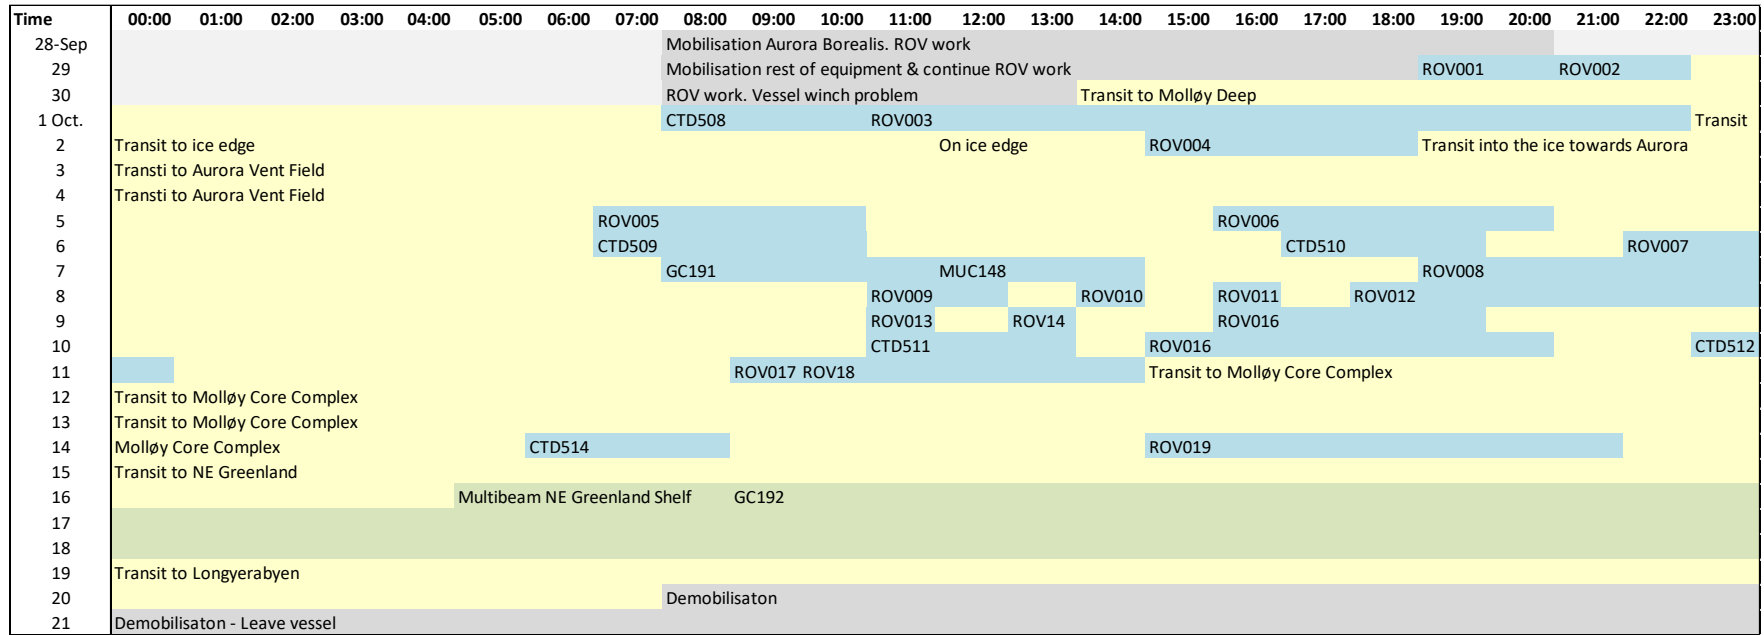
| Time | 00:00 | 01:00 | 02:00 | 03:00 | 04:00 | 05:00 | 06:00 | 07:00 | 08:00 | 09:00 | 10:00 | 11:00 | 12:00 | 13:00 | 14:00 | 15:00 | 16:00 | 17:00 | 18:00 | 19:00 | 20:00 | 21:00 | 22:00 | 23:00 |
|---|---|---|---|---|---|---|---|---|---|---|---|---|---|---|---|---|---|---|---|---|---|---|---|---|
| 28-Sep | | | | | | | | | Mobilisation Aurora Borealis. ROV work | | | | | | | | | | | | | | | |
| 29 | | | | | | | | | Mobilisation rest of equipment & continue ROV work | | | | | | | | | | | ROV001 | | ROV002 | | |
| 30 | | | | | | | | | ROV work. Vessel winch problem | | | | | | Transit to Molløy Deep | | | | | | | | | |
| 1 Oct. | | | | | | | | | CTD508 | | | ROV003 | | | | | | | | | | | | Transit |
| 2 | Transit to ice edge | | | | | | | | | | | | On ice edge | | | ROV004 | | | | Transit into the ice towards Aurora | | | | |
| 3 | Transti to Aurora Vent Field | | | | | | | | | | | | | | | | | | | | | | | |
| 4 | Transti to Aurora Vent Field | | | | | | | | | | | | | | | | | | | | | | | |
| 5 | | | | | | | | ROV005 | | | | | | | | | ROV006 | | | | | | | |
| 6 | | | | | | | | CTD509 | | | | | | | | | | CTD510 | | | | | ROV007 | |
| 7 | | | | | | | | | GC191 | | | | MUC148 | | | | | | | ROV008 | | | | |
| 8 | | | | | | | | | | | | ROV009 | | | ROV010 | | ROV011 | | ROV012 | | | | | |
| 9 | | | | | | | | | | | | ROV013 | | ROV14 | | | ROV016 | | | | | | | |
| 10 | | | | | | | | | | | | CTD511 | | | | ROV016 | | | | | | | | CTD512 |
| 11 | | | | | | | | | | ROV017 ROV18 | | | | | | Transit to Molløy Core Complex | | | | | | | | |
| 12 | Transit to Molløy Core Complex | | | | | | | | | | | | | | | | | | | | | | | |
| 13 | Transit to Molløy Core Complex | | | | | | | | | | | | | | | | | | | | | | | |
| 14 | Molløy Core Complex | | | | | | CTD514 | | | | | | | | | ROV019 | | | | | | | | |
| 15 | Transit to NE Greenland | | | | | | | | | | | | | | | | | | | | | | | |
| 16 | | | | | | Multibeam NE Greenland Shelf | | | | GC192 | | | | | | | | | | | | | | |
| 17 | | | | | | | | | | | | | | | | | | | | | | | | |
| 18 | | | | | | | | | | | | | | | | | | | | | | | | |
| 19 | Transit to Longyerabyen | | | | | | | | | | | | | | | | | | | | | | | |
| 20 | | | | | | | | | Demobilisaton | | | | | | | | | | | | | | | |
| 21 | Demobilisaton - Leave vessel | | | | | | | | | | | | | | | | | | | | | | | |